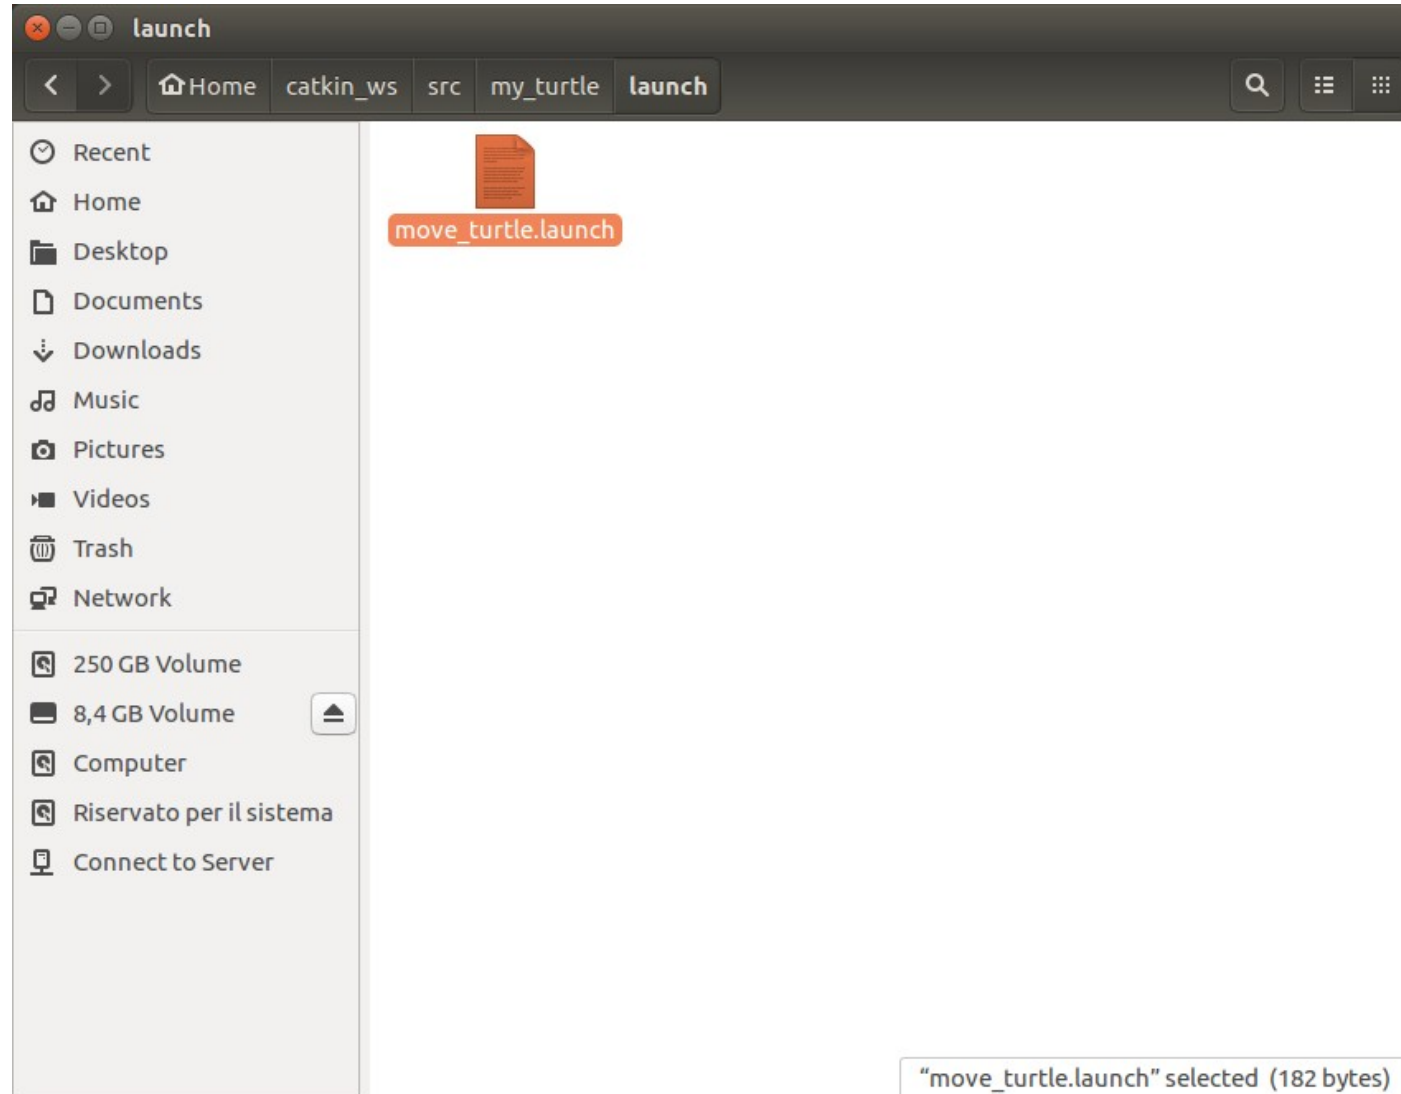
launch

Home catkin_ws src my_turtle launch

Recent
Home
Desktop
Documents
Downloads
Music
Pictures
Videos
Trash
Network

250 GB Volume
8,4 GB Volume
Computer
Riservato per il sistema
Connect to Server

move_turtle.launch

"move_turtle.launch" selected (182 bytes)